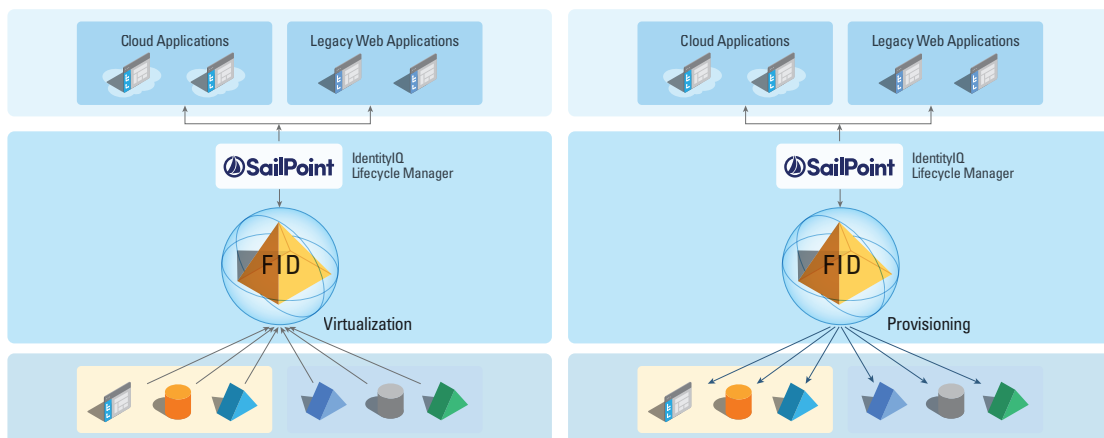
Cloud Applications

Legacy Web Applications

SailPoint

IdentityIQ
Lifecycle Manager

FID

Virtualization

Cloud Applications

Legacy Web Applications

SailPoint

IdentityIQ
Lifecycle Manager

FID

Provisioning